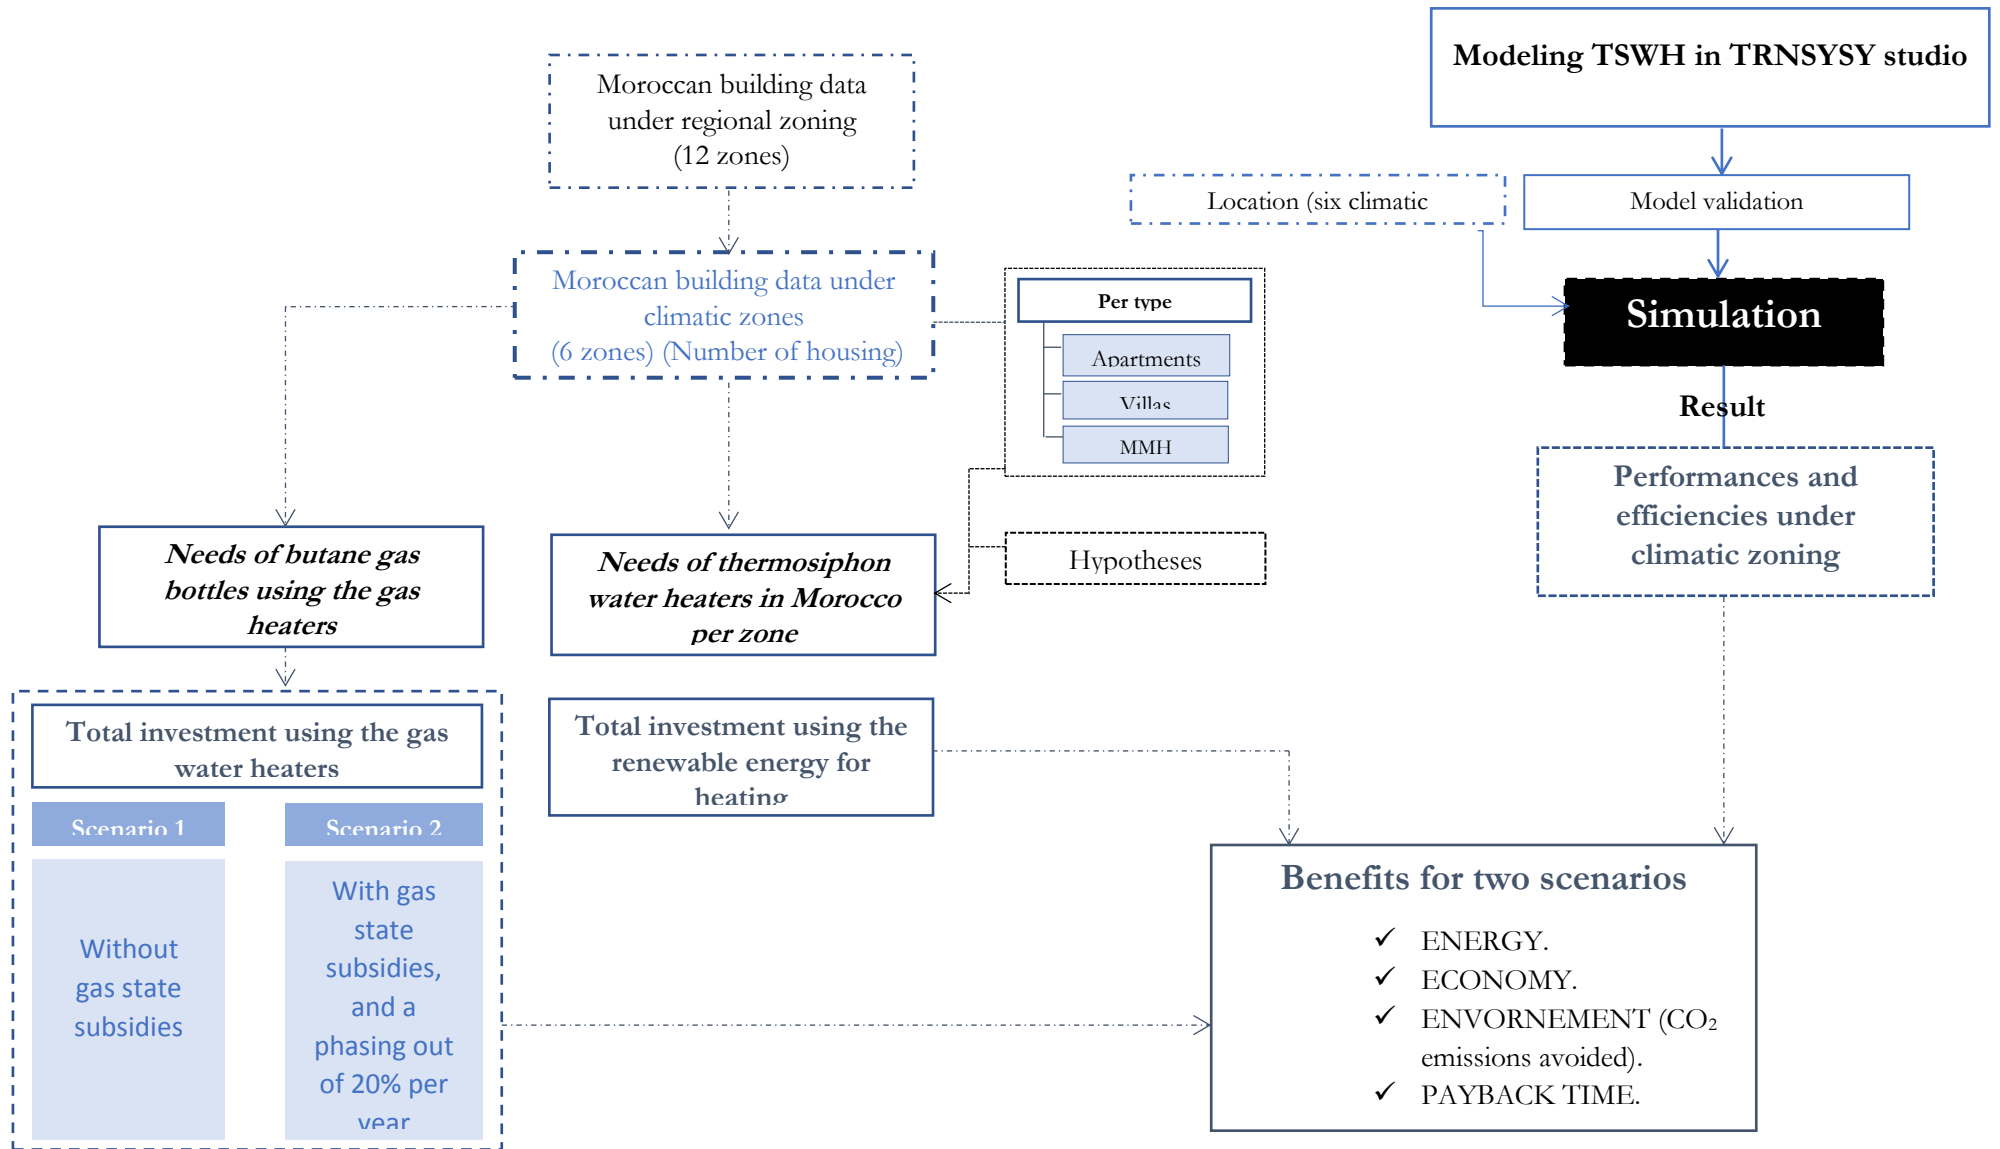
Modeling TSWH in TRNSYSY studio

Moroccan building data under regional zoning (12 zones)

Location (six climatic

Model validation

Moroccan building data under climatic zones (6 zones) (Number of housing)

Per type

Apartments

Villas

MMH

Simulation

Result

Performances and efficiencies under climatic zoning

Hypotheses

Needs of butane gas bottles using the gas heaters

Needs of thermosiphon water heaters in Morocco per zone

Total investment using the gas water heaters

Scenario 1

Scenario 2

Without gas state subsidies

With gas state subsidies, and a phasing out of 20% per year

Total investment using the renewable energy for heating

Benefits for two scenarios

✓ ENERGY.
✓ ECONOMY.
✓ ENVORNEMENT ($CO_2$ emissions avoided).
✓ PAYBACK TIME.